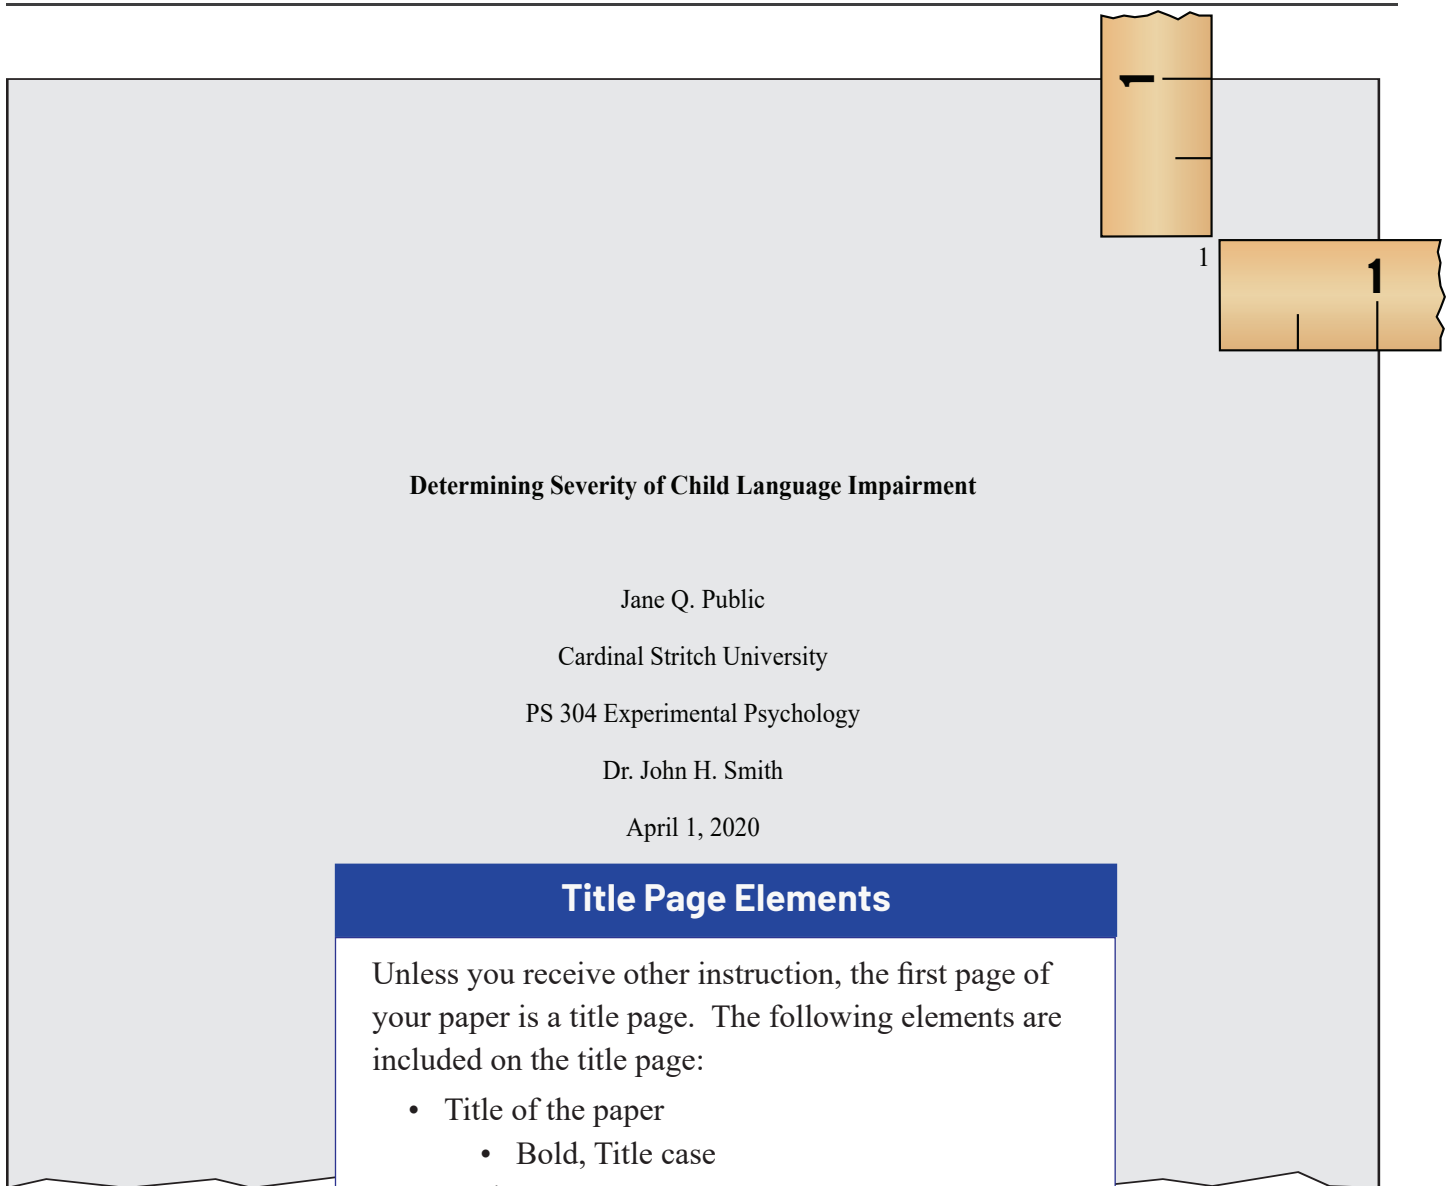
1

1

1

Determining Severity of Child Language Impairment

Jane Q. Public

Cardinal Stritch University

PS 304 Experimental Psychology

Dr. John H. Smith

April 1, 2020

Title Page Elements

Unless you receive other instruction, the first page of your paper is a title page. The following elements are included on the title page:

- Title of the paper
  - Bold, Title case